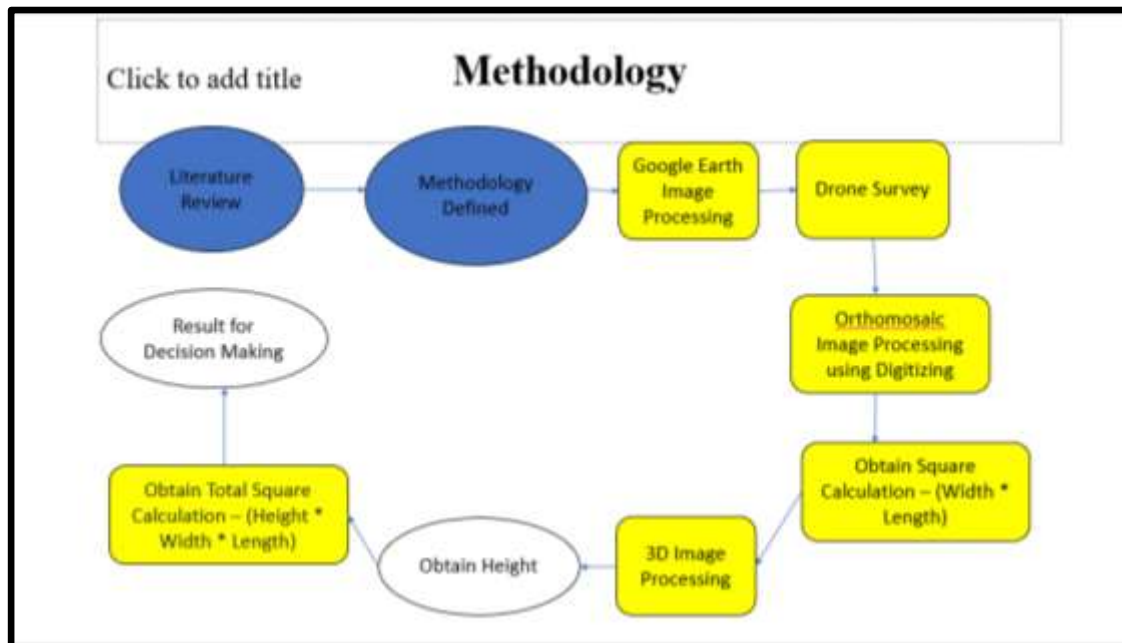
Click to add title

Methodology

Literature Review

Methodology Defined

Google Earth Image Processing

Drone Survey

Orthomosaic Image Processing using Digitizing

Obtain Square Calculation – (Width * Length)

3D Image Processing

Obtain Height

Obtain Total Square Calculation – (Height * Width * Length)

Result for Decision Making